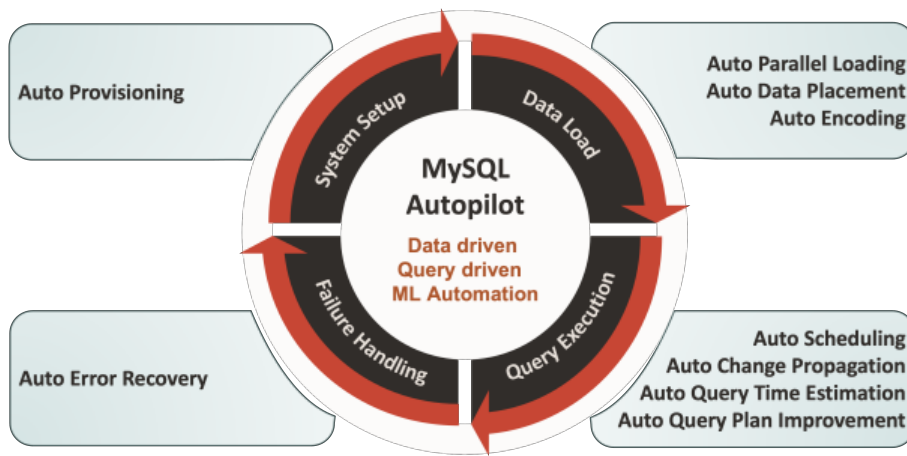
Auto Provisioning

System Setup

Data Load

Auto Parallel Loading
Auto Data Placement
Auto Encoding

MySQL
Autopilot

Data driven
Query driven
ML Automation

Failure Handling

Query Execution

Auto Error Recovery

Auto Scheduling
Auto Change Propagation
Auto Query Time Estimation
Auto Query Plan Improvement